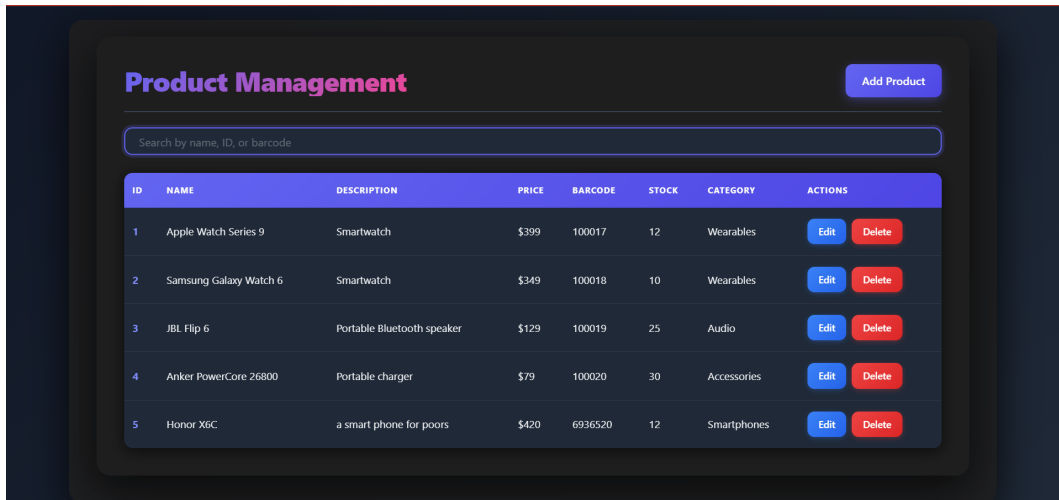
Product Management

Add Product

Search by name, ID, or barcode

| ID | NAME | DESCRIPTION | PRICE | BARCODE | STOCK | CATEGORY | ACTIONS |
|---|---|---|---|---|---|---|---|
| 1 | Apple Watch Series 9 | Smartwatch | $399 | 100017 | 12 | Wearables | Edit Delete |
| 2 | Samsung Galaxy Watch 6 | Smartwatch | $349 | 100018 | 10 | Wearables | Edit Delete |
| 3 | JBL Flip 6 | Portable Bluetooth speaker | $129 | 100019 | 25 | Audio | Edit Delete |
| 4 | Anker PowerCore 26800 | Portable charger | $79 | 100020 | 30 | Accessories | Edit Delete |
| 5 | Honor X6C | a smart phone for poors | $420 | 6936520 | 12 | Smartphones | Edit Delete |